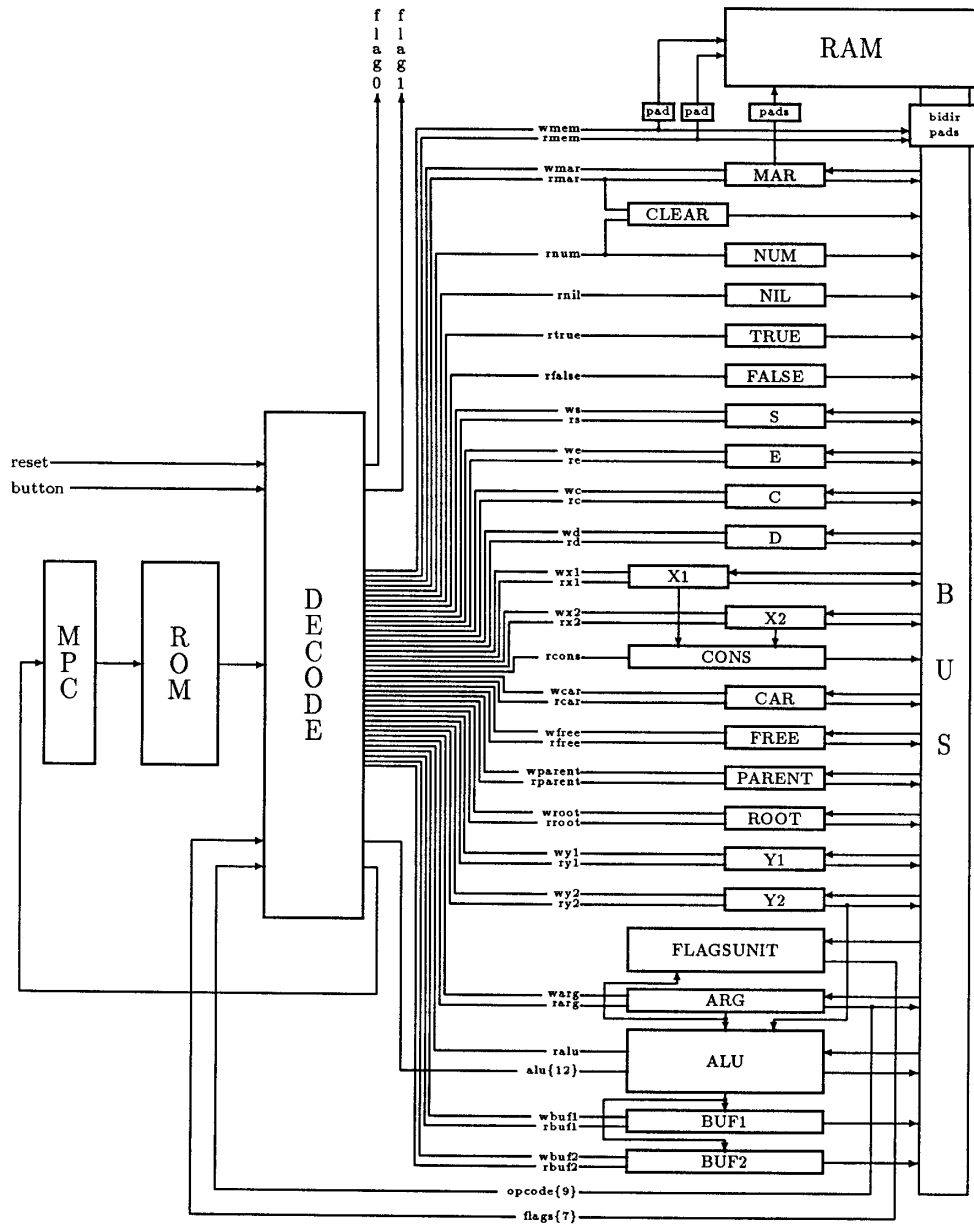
f
l
a
g
0

f
l
a
g
1

RAM

pad

pad

pads

bidir pads

wmem
rmem

wmar
rmar

MAR

CLEAR

rnum

NUM

rnil

NIL

rtrue

TRUE

rfalse

FALSE

ws
rs

S

we
re

E

wc
rc

C

wd
rd

D

reset

button

MPC

ROM

DECODE

wx1
rx1

X1

wx2
rx2

X2

rcons

CONS

wcar
rcar

CAR

wfree
rfree

FREE

wparent
rparent

PARENT

wroot
rroot

ROOT

wy1
ry1

Y1

wy2
ry2

Y2

BUS

FLAGSUNIT

warg
rarg

ARG

ralu

alu{12}

ALU

wbuf1
rbuf1

BUF1

wbuf2
rbuf2

BUF2

opcode{9}

flags{7}